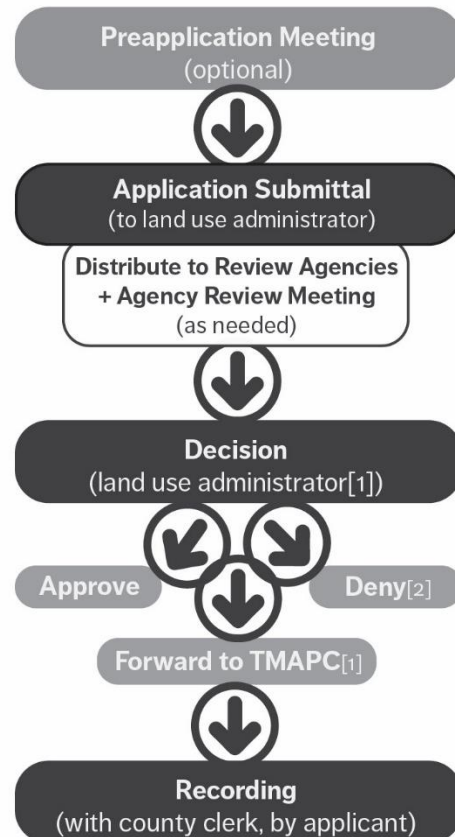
Preapplication Meeting
(optional)

Application Submittal
(to land use administrator)

Distribute to Review Agencies
+ Agency Review Meeting
(as needed)

Decision
(land use administrator[1])

Approve

Deny[2]

Forward to TMAPC[1]

Recording
(with county clerk, by applicant)